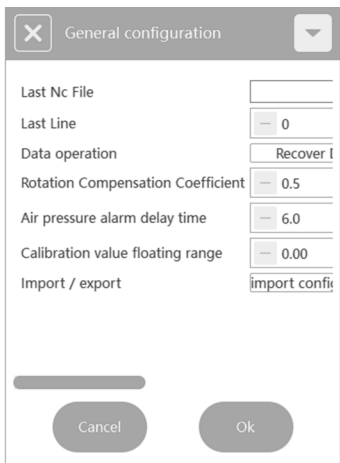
General configuration

Last Nc File

Last Line — 0

Data operation Recover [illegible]

Rotation Compensation Coefficient — 0.5

Air pressure alarm delay time — 6.0

Calibration value floating range — 0.00

Import / export import confi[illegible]

Cancel Ok